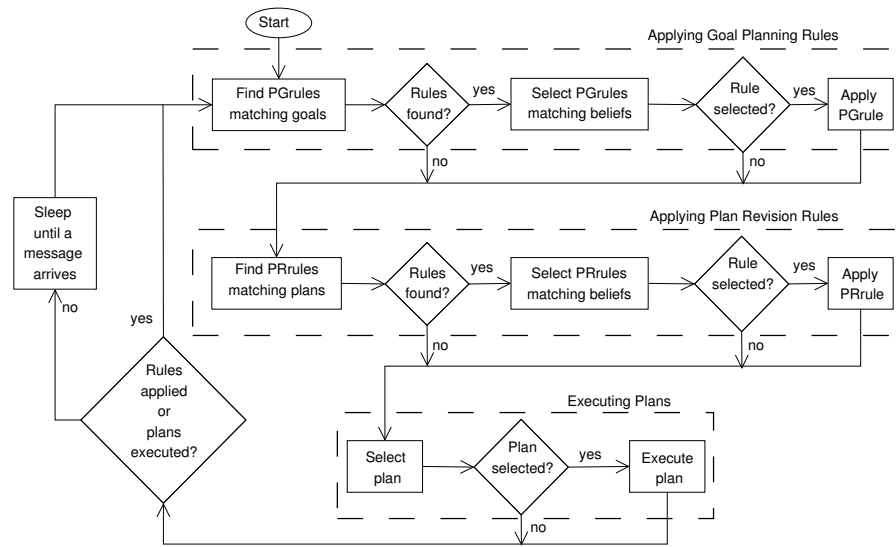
Start

Applying Goal Planning Rules

Find PGrules matching goals

Rules found?

yes

Select PGrules matching beliefs

Rule selected?

yes

Apply PGrule

no

no

Sleep until a message arrives

Applying Plan Revision Rules

Find PRrules matching plans

Rules found?

yes

Select PRrules matching beliefs

Rule selected?

yes

Apply PRrule

no

yes

no

no

Rules applied or plans executed?

Executing Plans

Select plan

Plan selected?

yes

Execute plan

no